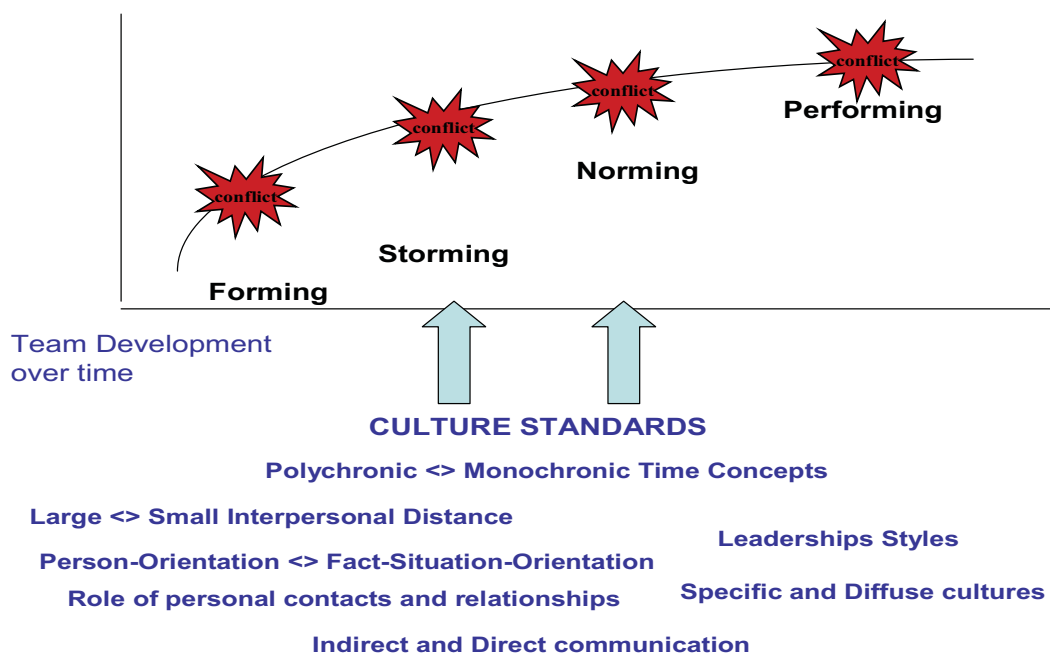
conflict

conflict

conflict

conflict

Performing

Norming

Storming

Forming

Team Development over time

CULTURE STANDARDS

Polychronic <> Monochronic Time Concepts

Large <> Small Interpersonal Distance

Leaderships Styles

Person-Orientation <> Fact-Situation-Orientation

Role of personal contacts and relationships

Specific and Diffuse cultures

Indirect and Direct communication